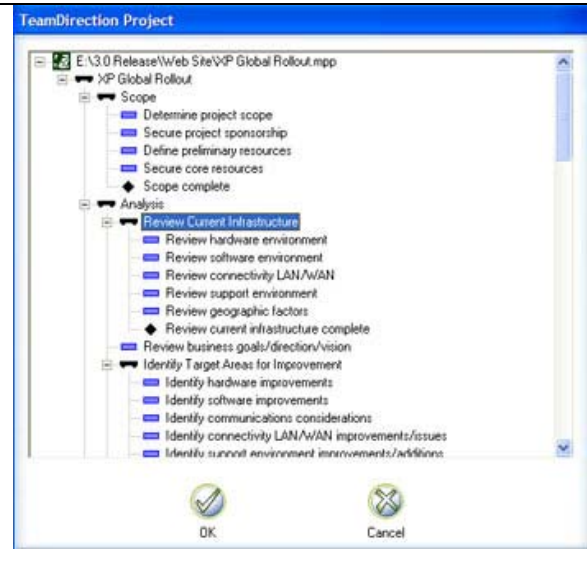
TeamDirection Project

E:\3.0 Release\Web Site\XP Global Rollout.mpp
XP Global Rollout
Scope
Determine project scope
Secure project sponsorship
Define preliminary resources
Secure core resources
Scope complete
Analysis
Review Current Infrastructure
Review hardware environment
Review software environment
Review connectivity LAN/WAN
Review support environment
Review geographic factors
Review current infrastructure complete
Review business goals/direction/vision
Identify Target Areas for Improvement
Identify hardware improvements
Identify software improvements
Identify communications considerations
Identify connectivity LAN/WAN improvements/issues
Identify support environment improvements/additions

OK
Cancel